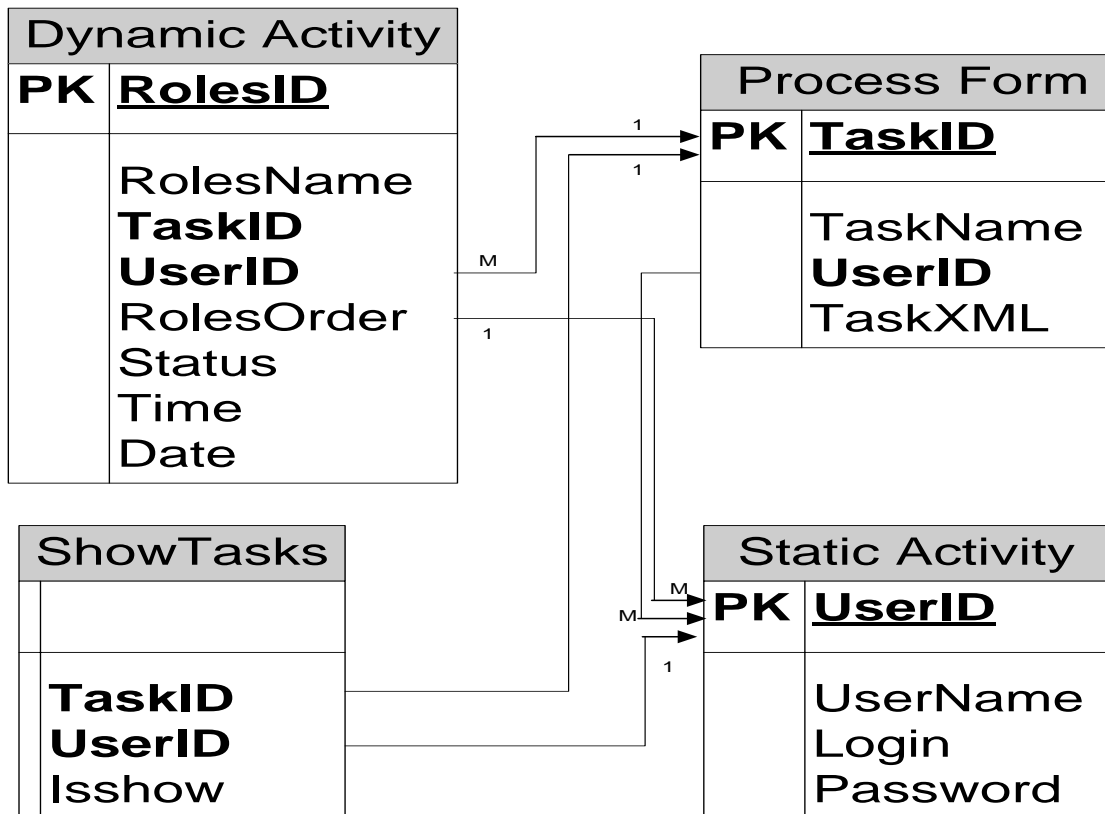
Dynamic Activity

| PK | RolesID |
|---|---|
| | RolesName<br>**TaskID**<br>**UserID**<br>RolesOrder<br>Status<br>Time<br>Date |

Process Form

| PK | TaskID |
|---|---|
| | TaskName<br>**UserID**<br>TaskXML |

ShowTasks

| | |
|---|---|
| | **TaskID**<br>**UserID**<br>Isshow |

Static Activity

| PK | UserID |
|---|---|
| | UserName<br>Login<br>Password |

1
1
M
1
M
M
1